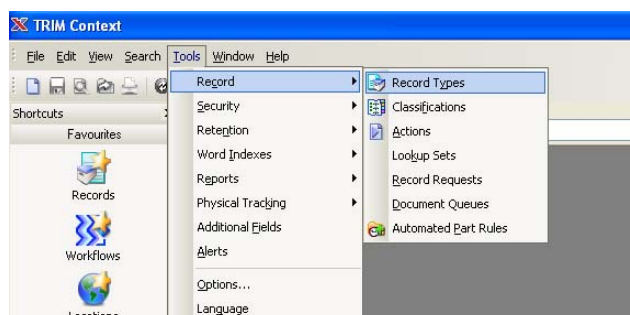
TRIM Context

File Edit View Search Tools Window Help

Shortcuts

Favourites

Records

Workflows

Locations

Record
Security
Retention
Word Indexes
Reports
Physical Tracking
Additional Fields
Alerts
Options...
Language

Record Types
Classifications
Actions
Lookup Sets
Record Requests
Document Queues
Automated Part Rules